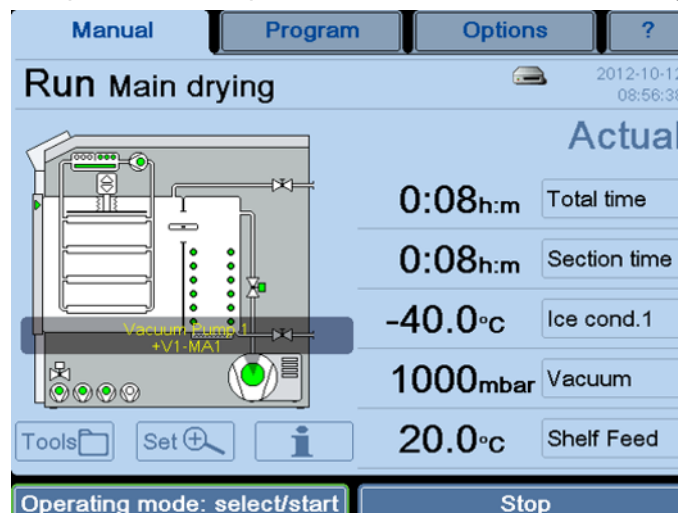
Manual
Program
Options
?

Run Main drying
2012-10-1
08:56:3

Actual

Vacuum Pump 1
+V1-MA1

0:08h:m Total time
0:08h:m Section time
-40.0°C Ice cond.1
1000mbar Vacuum
20.0°C Shelf Feed

Tools
Set
i

Operating mode: select/start
Stop